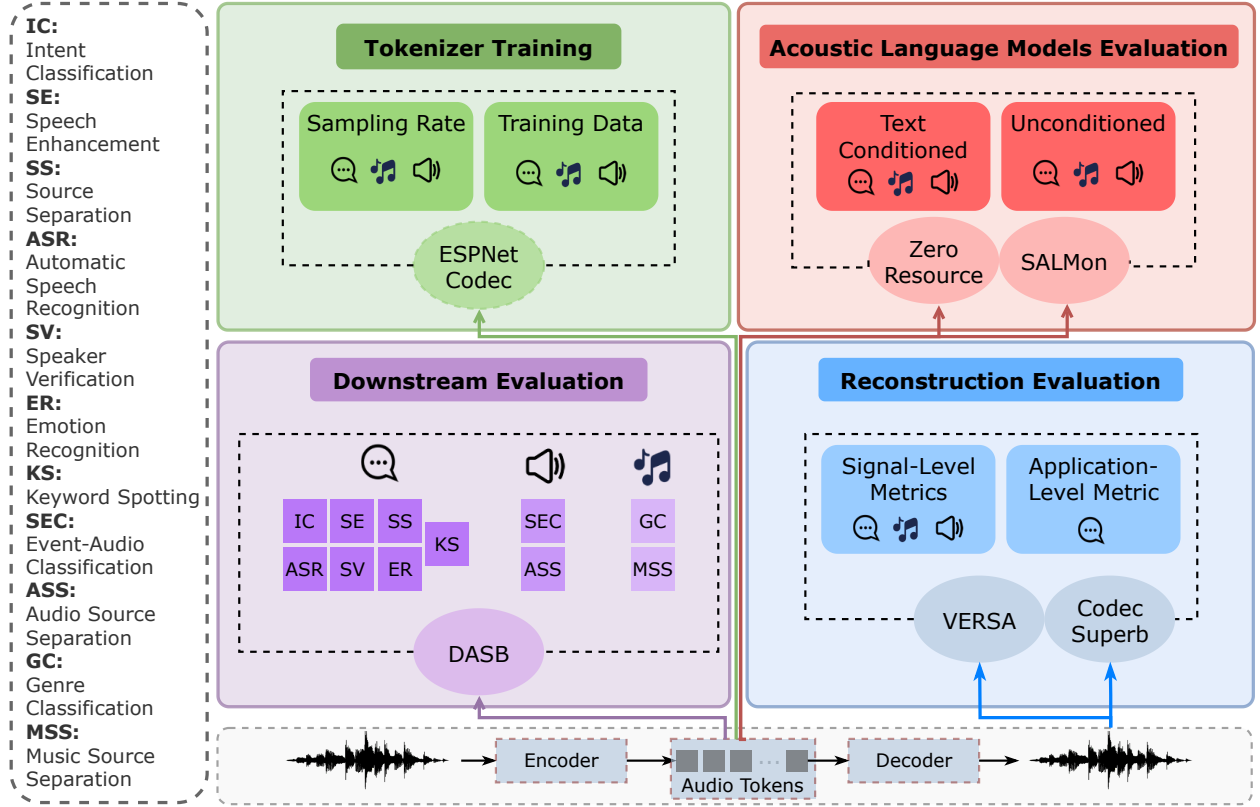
**IC:** Intent Classification
**SE:** Speech Enhancement
**SS:** Source Separation
**ASR:** Automatic Speech Recognition
**SV:** Speaker Verification
**ER:** Emotion Recognition
**KS:** Keyword Spotting
**SEC:** Event-Audio Classification
**ASS:** Audio Source Separation
**GC:** Genre Classification
**MSS:** Music Source Separation

Tokenizer Training

Sampling Rate

Training Data

ESPNet Codec

Acoustic Language Models Evaluation

Text Conditioned

Unconditioned

Zero Resource

SALMon

Downstream Evaluation

| IC | SE | SS |
|---|---|---|
| ASR | SV | ER |

KS

SEC

ASS

GC

MSS

DASB

Reconstruction Evaluation

Signal-Level Metrics

Application-Level Metric

VERSA

Codec Superb

Encoder

Audio Tokens

Decoder